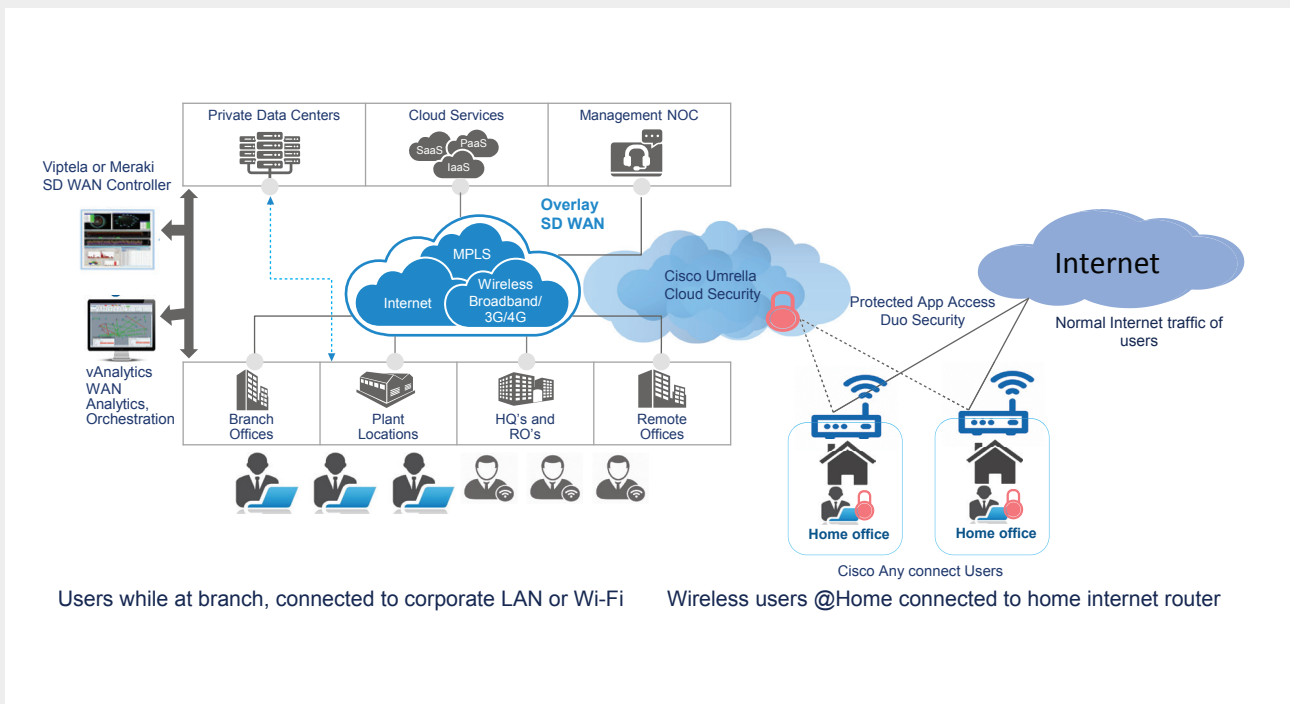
Private Data Centers

Cloud Services

SaaS PaaS IaaS

Management NOC

Viptela or Meraki SD WAN Controller

Overlay SD WAN

MPLS

Internet

Wireless Broadband/ 3G/4G

Cisco Umrella Cloud Security

Internet

Protected App Access Duo Security

Normal Internet traffic of users

vAnalytics WAN Analytics, Orchestration

Branch Offices

Plant Locations

HQ's and RO's

Remote Offices

Home office

Home office

Cisco Any connect Users

Users while at branch, connected to corporate LAN or Wi-Fi

Wireless users @Home connected to home internet router